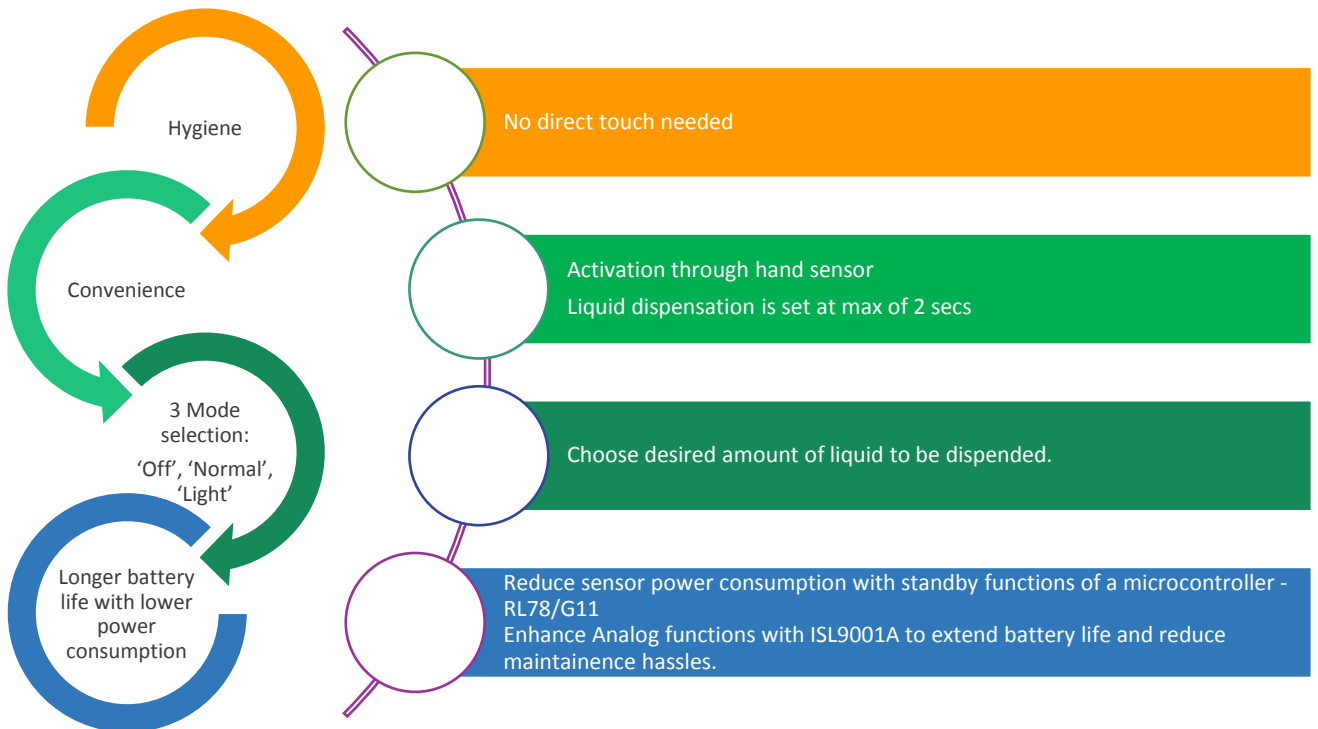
Hygiene

Convenience

3 Mode selection:
‘Off’, ‘Normal’, ‘Light’

Longer battery life with lower power consumption

No direct touch needed

Activation through hand sensor
Liquid dispensation is set at max of 2 secs

Choose desired amount of liquid to be dispended.

Reduce sensor power consumption with standby functions of a microcontroller - RL78/G11
Enhance Analog functions with ISL9001A to extend battery life and reduce maintainence hassles.